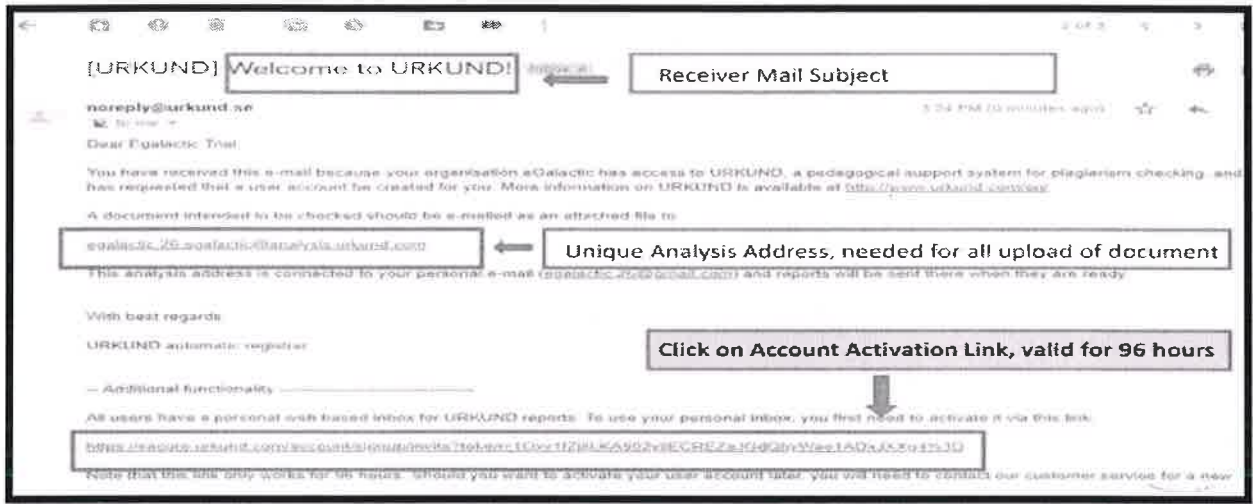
2 of 3

[URKUND] Welcome to URKUND! Inbox

Receiver Mail Subject

noreply@urkund.se
to me

3:24 PM (0 minutes ago)

Dear Egalactic Trial

You have received this e-mail because your organisation eGalactic has access to URKUND, a pedagogical support system for plagiarism checking, and has requested that a user account be created for you. More information on URKUND is available at http://www.urkund.com/en/

A document intended to be checked should be e-mailed as an attached file to

egalactic.26.egalactic@analysis.urkund.com

Unique Analysis Address, needed for all upload of document

This analysis address is connected to your personal e-mail (egalactic.26@gmail.com) and reports will be sent there when they are ready

With best regards

URKUND automatic registrar

Click on Account Activation Link, valid for 96 hours

— Additional functionality —

All users have a personal web based inbox for URKUND reports. To use your personal inbox, you first need to activate it via this link:

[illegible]

Note that this link only works for 96 hours. Should you want to activate your user account later, you will need to contact our customer service for a new